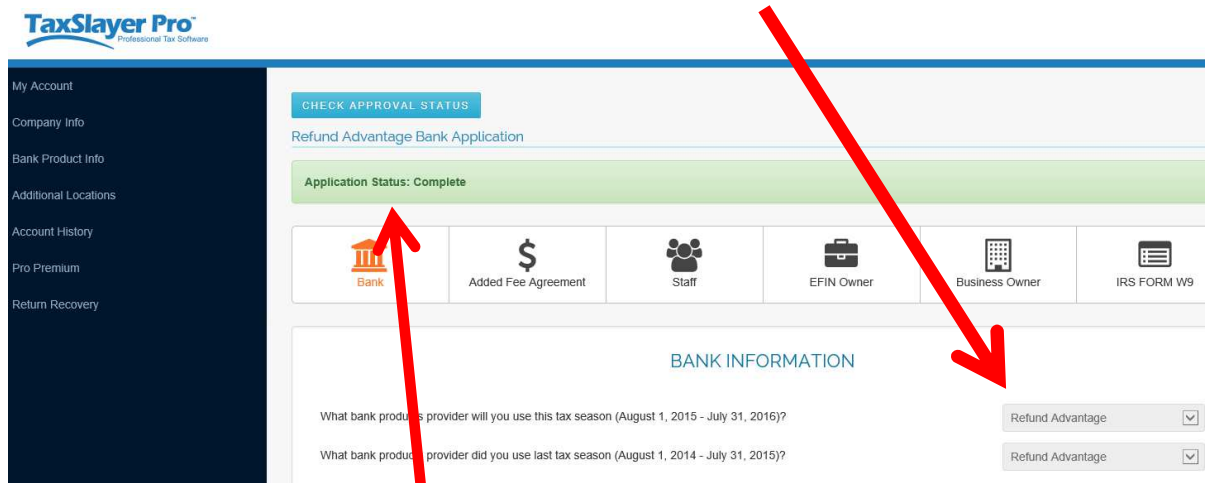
TaxSlayer Pro™
Professional Tax Software

My Account
Company Info
Bank Product Info
Additional Locations
Account History
Pro Premium
Return Recovery

CHECK APPROVAL STATUS

Refund Advantage Bank Application

Application Status: Complete

Bank
Added Fee Agreement
Staff
EFIN Owner
Business Owner
IRS FORM W9

BANK INFORMATION

What bank produ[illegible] provider will you use this tax season (August 1, 2015 - July 31, 2016)?
Refund Advantage

What bank produ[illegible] provider did you use last tax season (August 1, 2014 - July 31, 2015)?
Refund Advantage